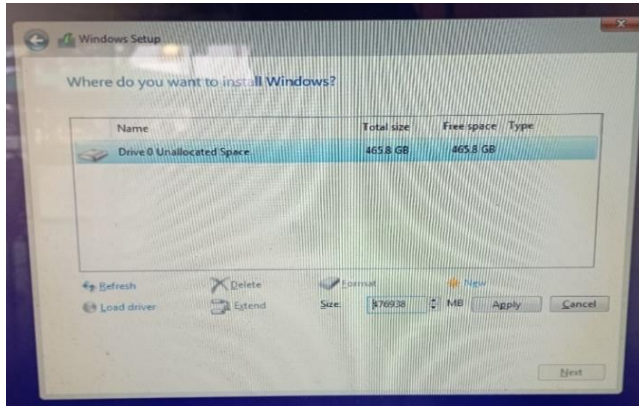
Windows Setup

Where do you want to install Windows?

| Name | Total size | Free space | Type |
|---|---|---|---|
| Drive 0 Unallocated Space | 465.8 GB | 465.8 GB | |

Refresh
Delete
Format
New
Load driver
Extend
Size: 476938 MB
Apply
Cancel

Next